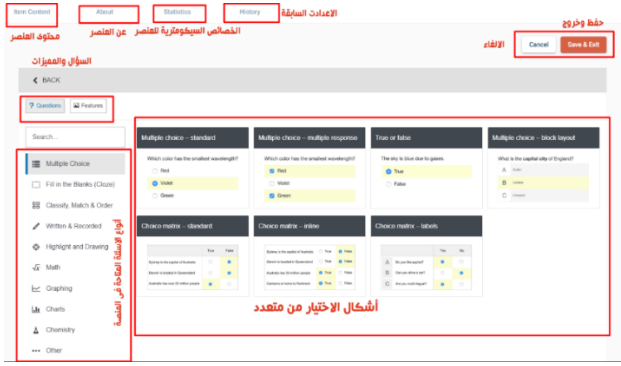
Item Content
About
Statistics
History
محتوى العنصر
عن العنصر
الخصائص السيكومترية للعنصر
الاعدادت السابقة
حفظ وخروج
الالغاء
Cancel
Save & Exit
السؤال والمميزات
BACK
Questions
Features
Search...
Multiple Choice
Fill in the Blanks (Cloze)
Classify, Match & Order
Written & Recorded
Highlight and Drawing
Math
Graphing
Charts
Chemistry
Other
أنواع الاسئلة المتاحة في المنصة

Multiple choice – standard
Which color has the smallest wavelength?
Red
Violet
Green

Multiple choice – multiple response
Which color has the smallest wavelength?
Red
Violet
Green

True or false
The sky is blue due to gases.
True
False

Multiple choice – block layout
What is the capital city of England?
A
B
C

Choice matrix – standard
True
False
Sydney is the capital of Australia
Darwin is located in Queensland
Australia has over 20 million people

Choice matrix – inline
Sydney is the capital of Australia
True
False
Darwin is located in Queensland
True
False
Australia has 20 million people
True
False
Canberra is home to Parliament
True
False

Choice matrix – labels
Yes
No
A
B
C

أشكال الاختيار من متعدد